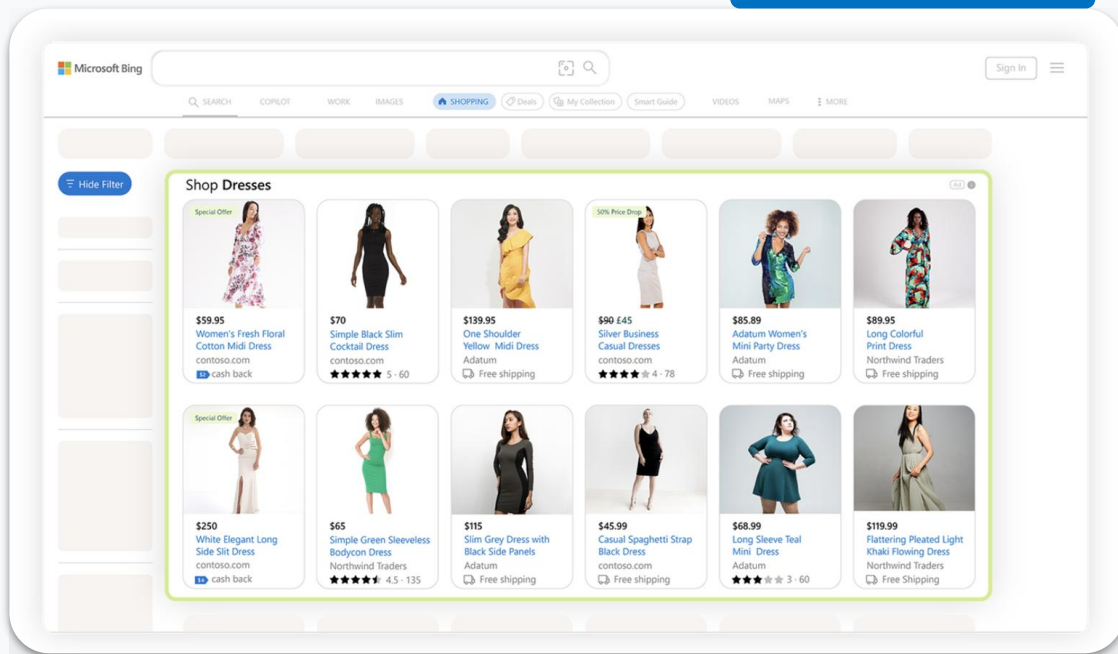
Microsoft Bing

Sign In

SEARCH COPILOT WORK IMAGES SHOPPING Deals My Collection Smart Guide VIDEOS MAPS MORE

Hide Filter

Shop Dresses

Ad

Special Offer
$59.95
Women's Fresh Floral Cotton Midi Dress
contoso.com
$2 cash back

$70
Simple Black Slim Cocktail Dress
contoso.com
5 · 60

$139.95
One Shoulder Yellow Midi Dress
Adatum
Free shipping

50% Price Drop
$90 £45
Silver Business Casual Dresses
contoso.com
4 · 78

$85.89
Adatum Women's Mini Party Dress
Adatum
Free shipping

$89.95
Long Colorful Print Dress
Northwind Traders
Free shipping

Special Offer
$250
White Elegant Long Side Slit Dress
contoso.com
$4 cash back

$65
Simple Green Sleeveless Bodycon Dress
Northwind Traders
4.5 · 135

$115
Slim Grey Dress with Black Side Panels
Adatum
Free shipping

$45.99
Casual Spaghetti Strap Black Dress
contoso.com
Free shipping

$68.99
Long Sleeve Teal Mini Dress
Adatum
3 · 60

$119.99
Flattering Pleated Light Khaki Flowing Dress
Northwind Traders
Free Shipping